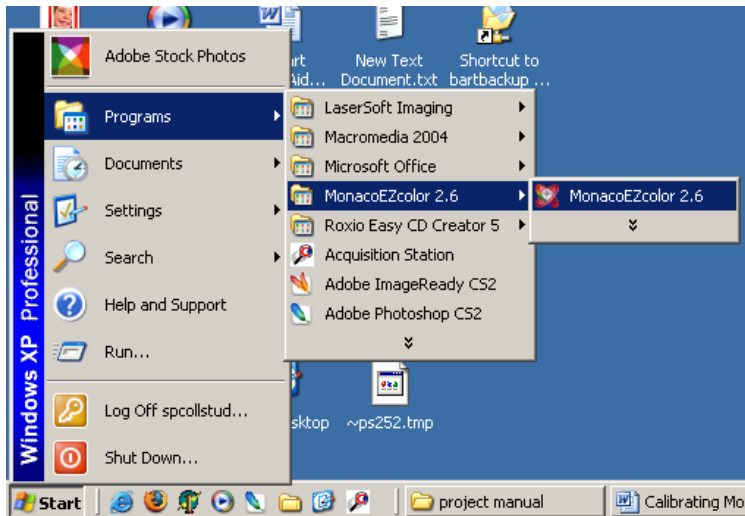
rt
Aid...

New Text
Document.txt

Shortcut to
bartbackup ...

Windows XP Professional

Adobe Stock Photos

Programs

Documents

Settings

Search

Help and Support

Run...

Log Off spcollstud...

Shut Down...

LaserSoft Imaging
Macromedia 2004
Microsoft Office
MonacoEZcolor 2.6
Roxio Easy CD Creator 5
Acquisition Station
Adobe ImageReady CS2
Adobe Photoshop CS2

MonacoEZcolor 2.6

sktop

~ps252.tmp

Start

project manual

Calibrating Mo